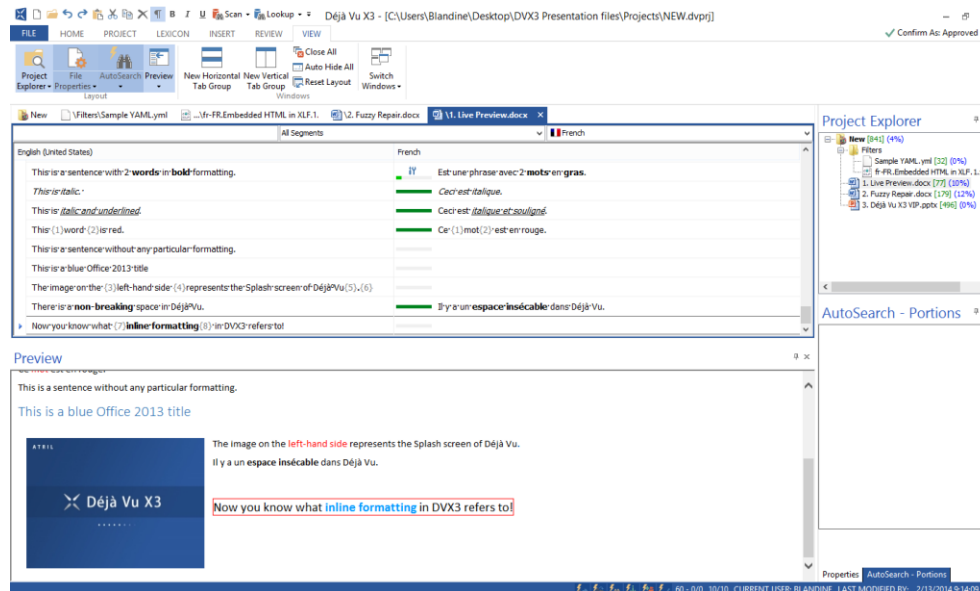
Déjà Vu X3 - [C:\Users\Blandine\Desktop\DVX3 Presentation files\Projects\NEW.dvprj]

FILE HOME PROJECT LEXICON INSERT REVIEW VIEW

✓ Confirm As: Approved

Project Explorer | File Properties | AutoSearch | Preview | New Horizontal Tab Group | New Vertical Tab Group | Close All | Auto Hide All | Reset Layout | Switch Windows

Layout | Windows

New | \Filters\Sample YAML.yml | ...\fr-FR.Embedded HTML in XLF.1. | \2. Fuzzy Repair.docx | \1. Live Preview.docx

All Segments | French

| English (United States) | French |
|---|---|
| This is a sentence with 2 words in bold formatting. | Est une phrase avec 2 mots en gras. |
| This is italic. | Ceci est italique. |
| This is italic and underlined. | Ceci est italique et souligné. |
| This {1}word {2}is red. | Ce {1}mot{2} est en rouge. |
| This is a sentence without any particular formatting. | |
| This is a blue Office 2013 title | |
| The image on the {3}left-hand side {4}represents the Splash screen of Déjà Vu{5}.{6} | |
| There is a non-breaking space in Déjà Vu. | Il y a un espace insécable dans Déjà Vu. |
| Now you know what {7}inline formatting{8} in DVX3 refers to! | |

Preview

This is a sentence without any particular formatting.

This is a blue Office 2013 title

ATRIL

Déjà Vu X3

The image on the left-hand side represents the Splash screen of Déjà Vu.

Il y a un espace insécable dans Déjà Vu.

Now you know what inline formatting in DVX3 refers to!

Project Explorer

New [841] (4%)
Filters
Sample YAML.yml [32] (0%)
fr-FR.Embedded HTML in XLF.1.
1. Live Preview.docx [77] (10%)
2. Fuzzy Repair.docx [179] (12%)
3. Déjà Vu X3 VIP.pptx [496] (0%)

AutoSearch - Portions

Properties | AutoSearch - Portions

60 - 0/0 10/10 CURRENT USER: BLANDINE LAST MODIFIED BY: 2/13/2014 9:14:06